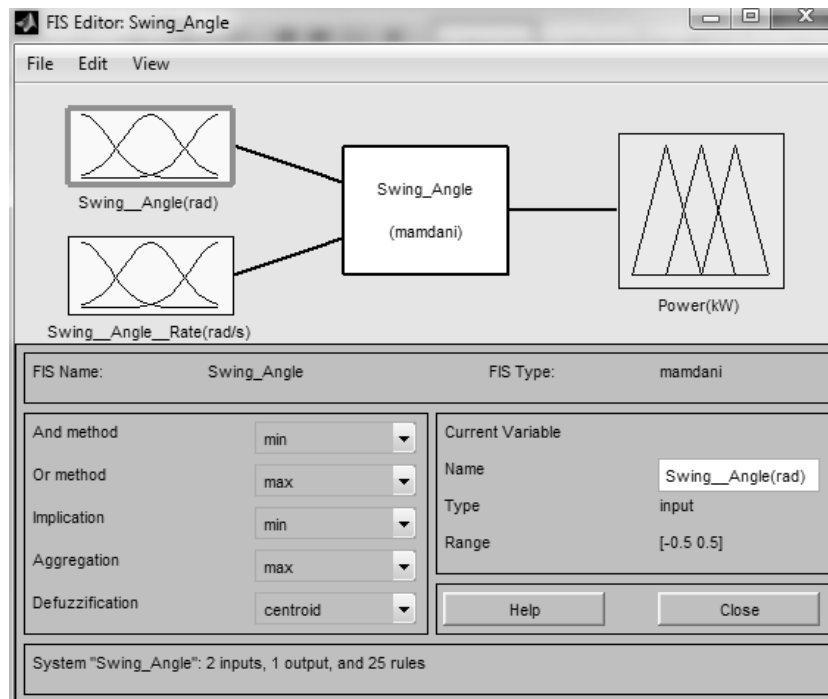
FIS Editor: Swing_Angle

File Edit View

Swing__Angle(rad)

Swing__Angle__Rate(rad/s)

Swing_Angle

(mamdani)

Power(kW)

FIS Name: Swing_Angle

FIS Type: mamdani

And method min

Or method max

Implication min

Aggregation max

Defuzzification centroid

Current Variable

Name Swing__Angle(rad)

Type input

Range [-0.5 0.5]

Help

Close

System "Swing_Angle": 2 inputs, 1 output, and 25 rules